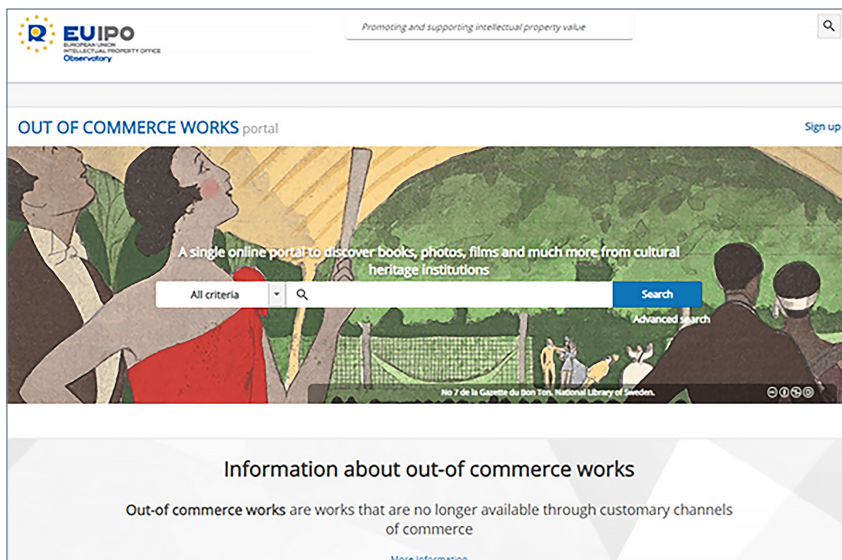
EUIPO
EUROPEAN UNION INTELLECTUAL PROPERTY OFFICE
Observatory

Promoting and supporting intellectual property value

OUT OF COMMERCE WORKS portal

Sign up

A single online portal to discover books, photos, films and much more from cultural heritage institutions

All criteria

Search

Advanced search

No 7 de la Gazette du Bon Ton. National Library of Sweden.

Information about out-of commerce works

Out-of commerce works are works that are no longer available through customary channels of commerce

More information